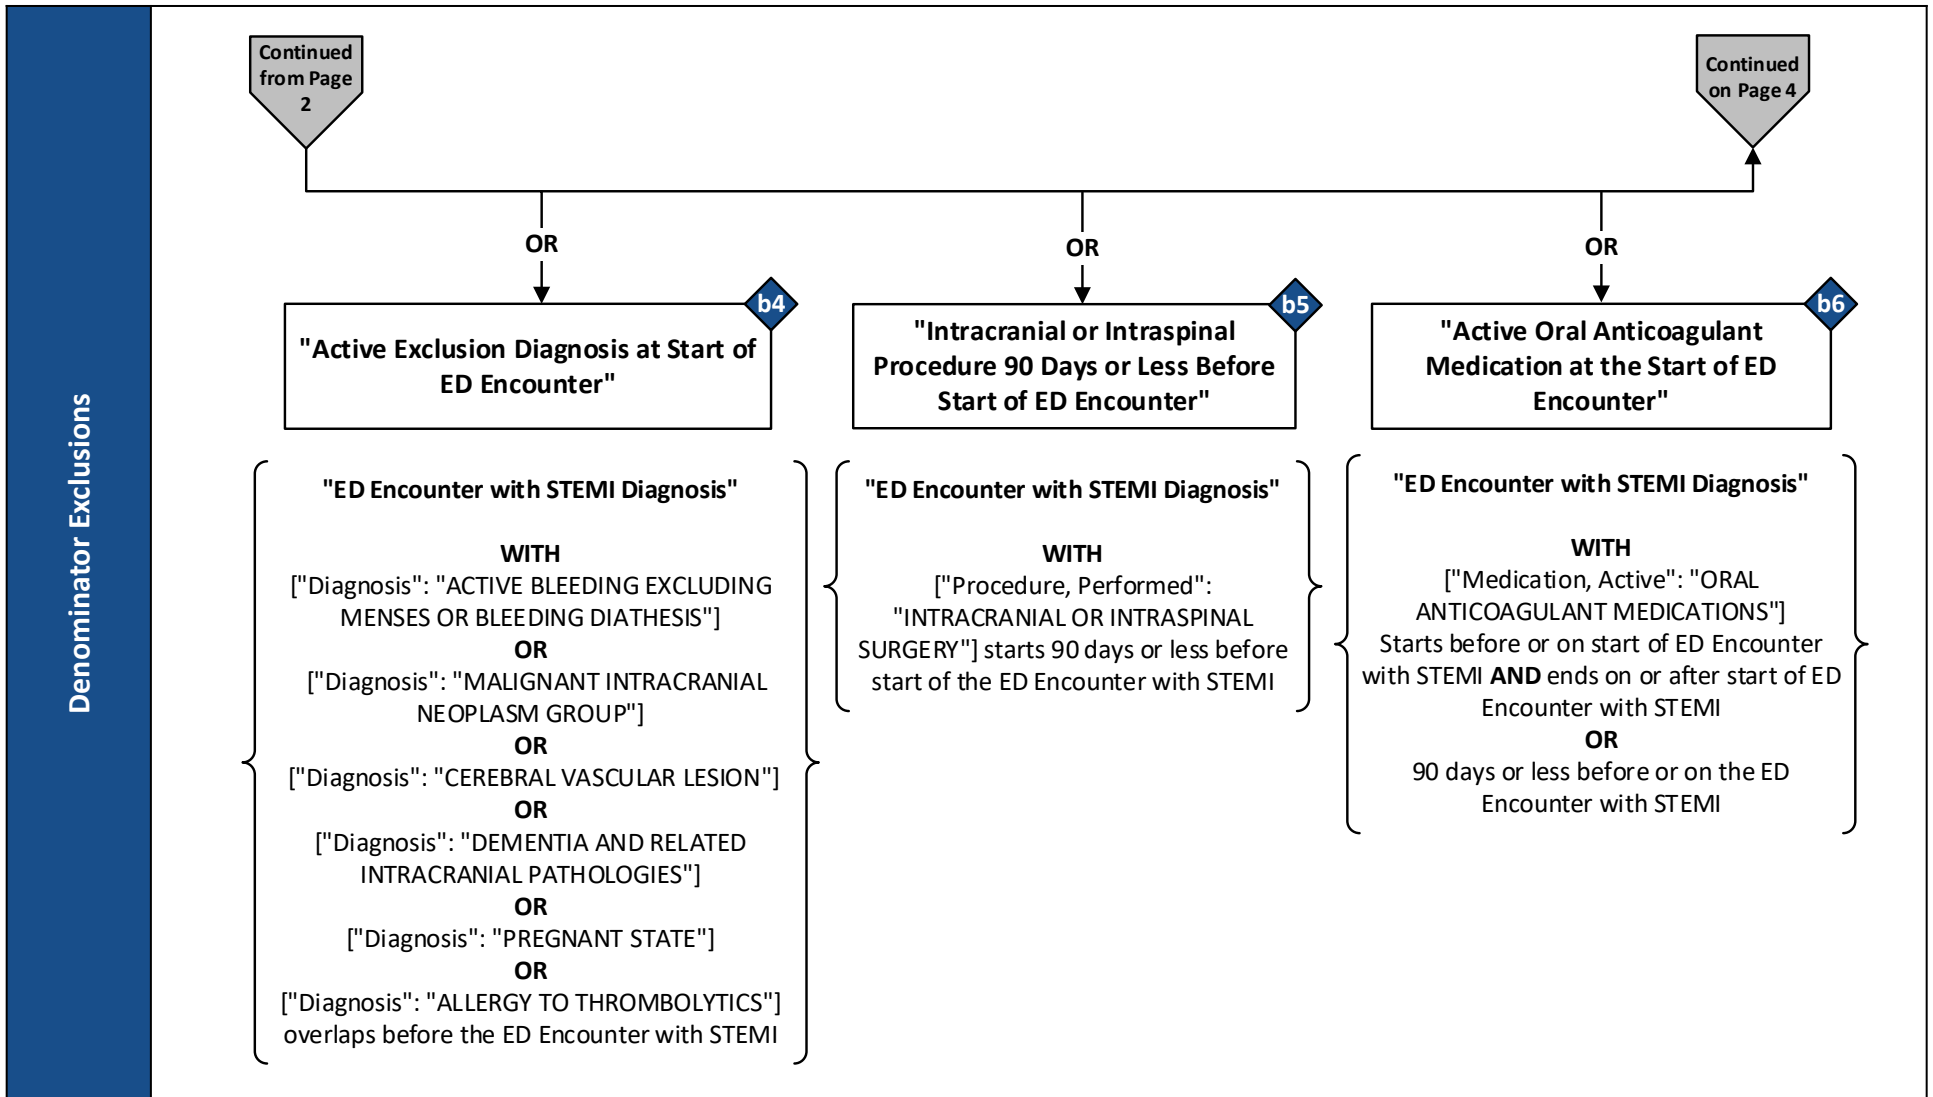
Denominator Exclusions

Continued from Page 2

Continued on Page 4

OR

OR

OR

b4
"Active Exclusion Diagnosis at Start of ED Encounter"

"ED Encounter with STEMI Diagnosis"

WITH
["Diagnosis": "ACTIVE BLEEDING EXCLUDING MENSES OR BLEEDING DIATHESIS"]
OR
["Diagnosis": "MALIGNANT INTRACRANIAL NEOPLASM GROUP"]
OR
["Diagnosis": "CEREBRAL VASCULAR LESION"]
OR
["Diagnosis": "DEMENTIA AND RELATED INTRACRANIAL PATHOLOGIES"]
OR
["Diagnosis": "PREGNANT STATE"]
OR
["Diagnosis": "ALLERGY TO THROMBOLYTICS"] overlaps before the ED Encounter with STEMI

b5
"Intracranial or Intraspinal Procedure 90 Days or Less Before Start of ED Encounter"

"ED Encounter with STEMI Diagnosis"

WITH
["Procedure, Performed": "INTRACRANIAL OR INTRASPINAL SURGERY"] starts 90 days or less before start of the ED Encounter with STEMI

b6
"Active Oral Anticoagulant Medication at the Start of ED Encounter"

"ED Encounter with STEMI Diagnosis"

WITH
["Medication, Active": "ORAL ANTICOAGULANT MEDICATIONS"]
Starts before or on start of ED Encounter with STEMI **AND** ends on or after start of ED Encounter with STEMI
OR
90 days or less before or on the ED Encounter with STEMI